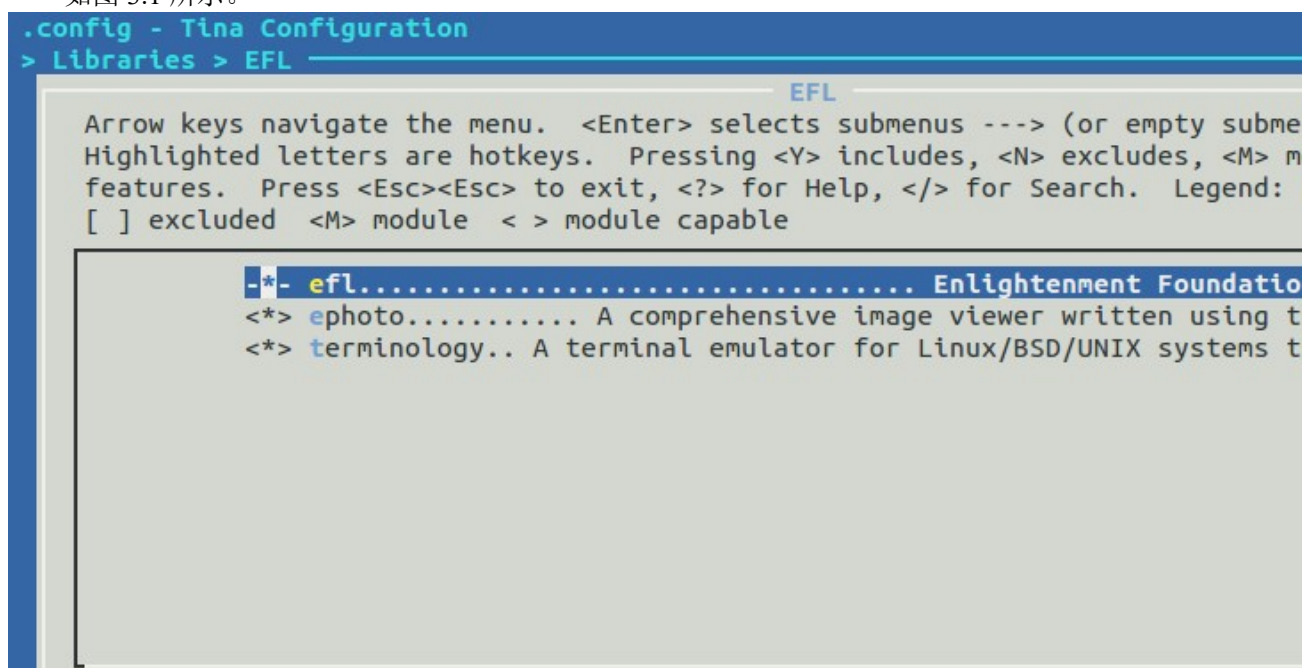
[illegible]

.config - Tina Configuration
> Libraries > EFL

EFL

Arrow keys navigate the menu. <Enter> selects submenus ---> (or empty subme
Highlighted letters are hotkeys. Pressing <Y> includes, <N> excludes, <M> m
features. Press <Esc><Esc> to exit, <?> for Help, </> for Search. Legend:
[ ] excluded <M> module < > module capable

-*- efl.................................. Enlightenment Foundatio
<*> ephoto.......... A comprehensive image viewer written using t
<*> terminology.. A terminal emulator for Linux/BSD/UNIX systems t